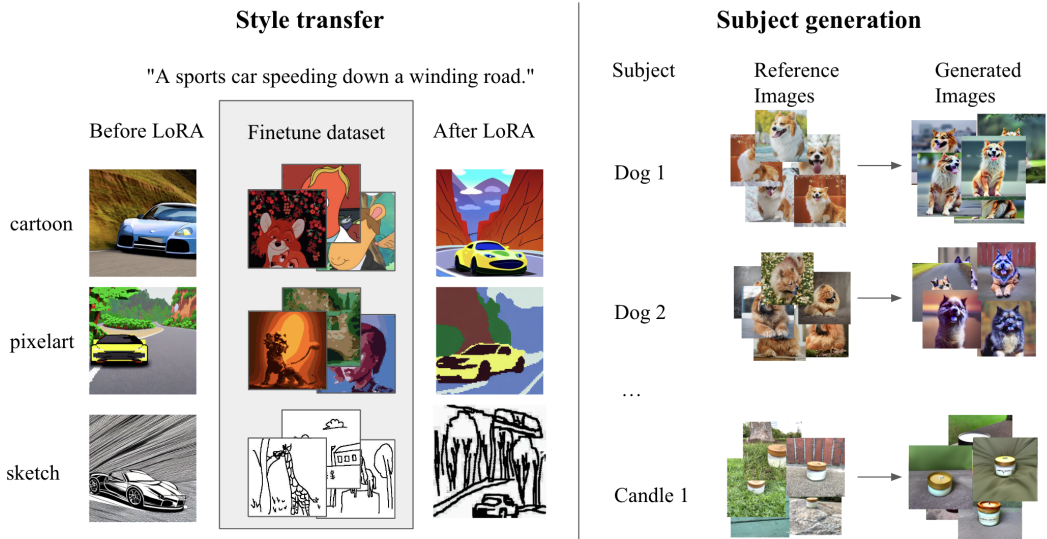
Style transfer

"A sports car speeding down a winding road."

Before LoRA

Finetune dataset

After LoRA

cartoon

pixelart

sketch

Subject generation

Subject

Reference Images

Generated Images

Dog 1

Dog 2

…

Candle 1